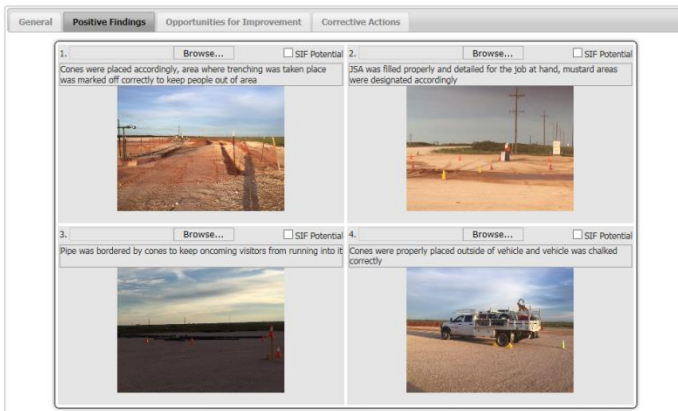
General | Positive Findings | Opportunities for Improvement | Corrective Actions

1. Browse... SIF Potential

Cones were placed accordingly, area where trenching was taken place was marked off correctly to keep people out of area

2. Browse... SIF Potential

JSA was filled properly and detailed for the job at hand, mustard areas were designated accordingly

3. Browse... SIF Potential

Pipe was bordered by cones to keep oncoming visitors from running into it

4. Browse... SIF Potential

Cones were properly placed outside of vehicle and vehicle was chalked correctly